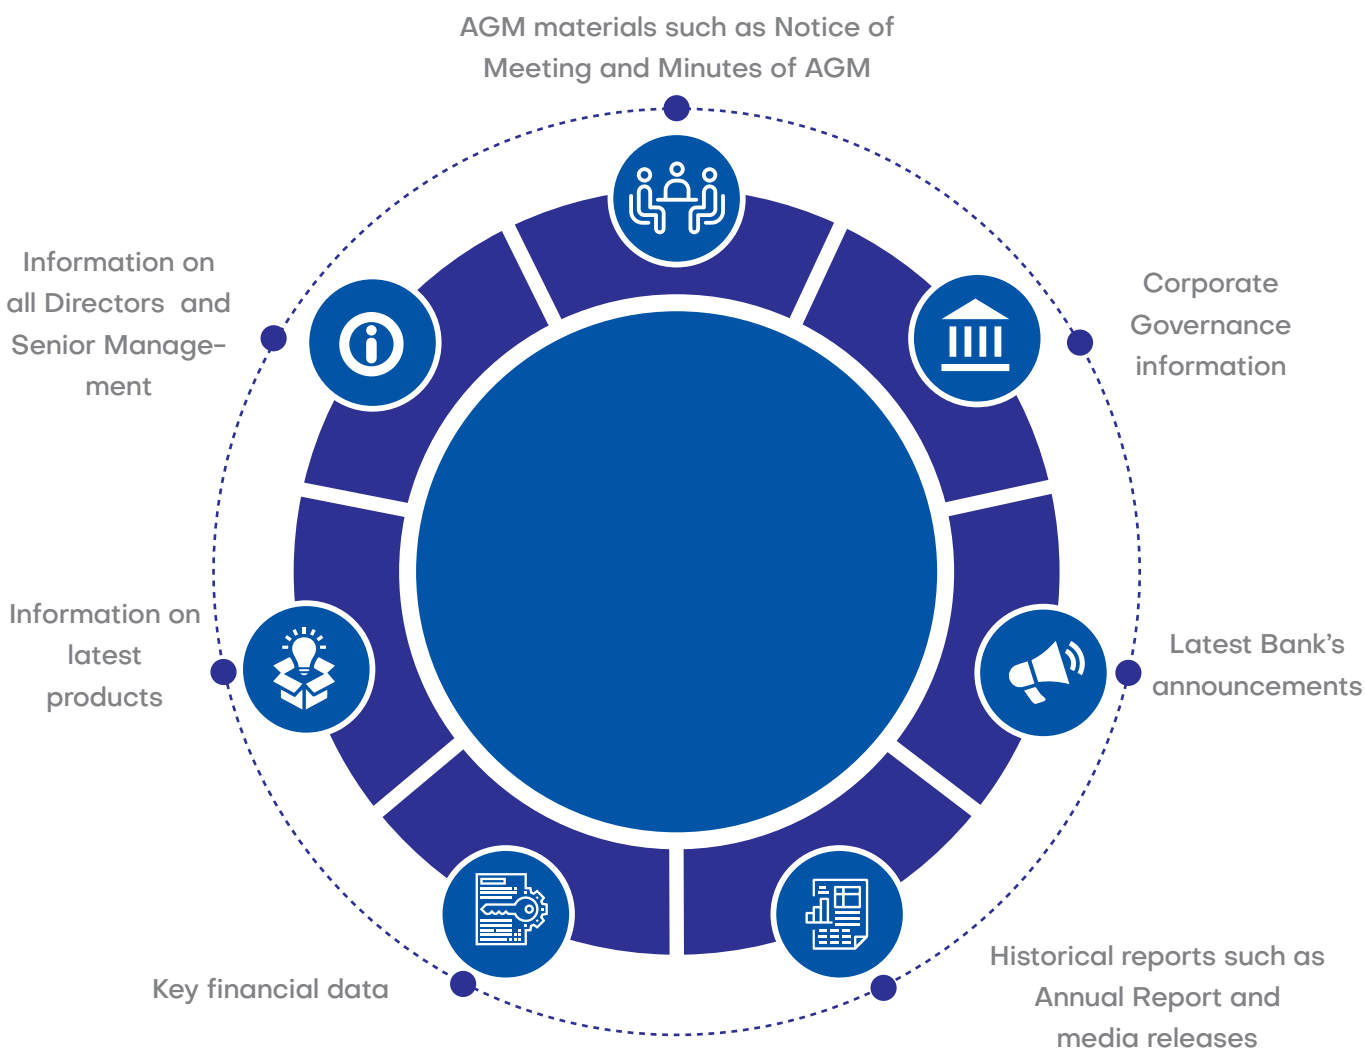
AGM materials such as Notice of Meeting and Minutes of AGM

Corporate Governance information

Latest Bank’s announcements

Historical reports such as Annual Report and media releases

Key financial data

Information on latest products

Information on all Directors and Senior Management